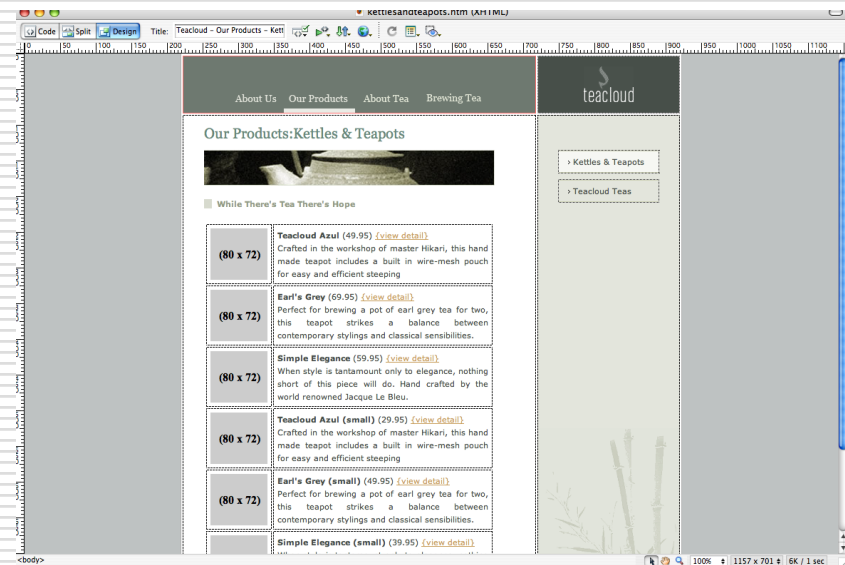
kettlesandteapots.htm (XHTML)

Code Split Design Title: Teacloud – Our Products – Kett

0 50 100 150 200 250 300 350 400 450 500 550 600 650 700 750 800 850 900 950 1000 1050 1100

About Us Our Products About Tea Brewing Tea

teacloud

Our Products:Kettles & Teapots

While There's Tea There's Hope

› Kettles & Teapots

› Teacloud Teas

| | |
|---|---|
| (80 x 72) | **Teacloud Azul** (49.95) {view detail} Crafted in the workshop of master Hikari, this hand made teapot includes a built in wire-mesh pouch for easy and efficient steeping |
| (80 x 72) | **Earl's Grey** (69.95) {view detail} Perfect for brewing a pot of earl grey tea for two, this teapot strikes a balance between contemporary stylings and classical sensibilities. |
| (80 x 72) | **Simple Elegance** (59.95) {view detail} When style is tantamount only to elegance, nothing short of this piece will do. Hand crafted by the world renowned Jacque Le Bleu. |
| (80 x 72) | **Teacloud Azul (small)** (29.95) {view detail} Crafted in the workshop of master Hikari, this hand made teapot includes a built in wire-mesh pouch for easy and efficient steeping |
| (80 x 72) | **Earl's Grey (small)** (49.95) {view detail} Perfect for brewing a pot of earl grey tea for two, this teapot strikes a balance between contemporary stylings and classical sensibilities. |
| | **Simple Elegance (small)** (39.95) {view detail} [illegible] |

<body>

100% 1157 x 701 6K / 1 sec